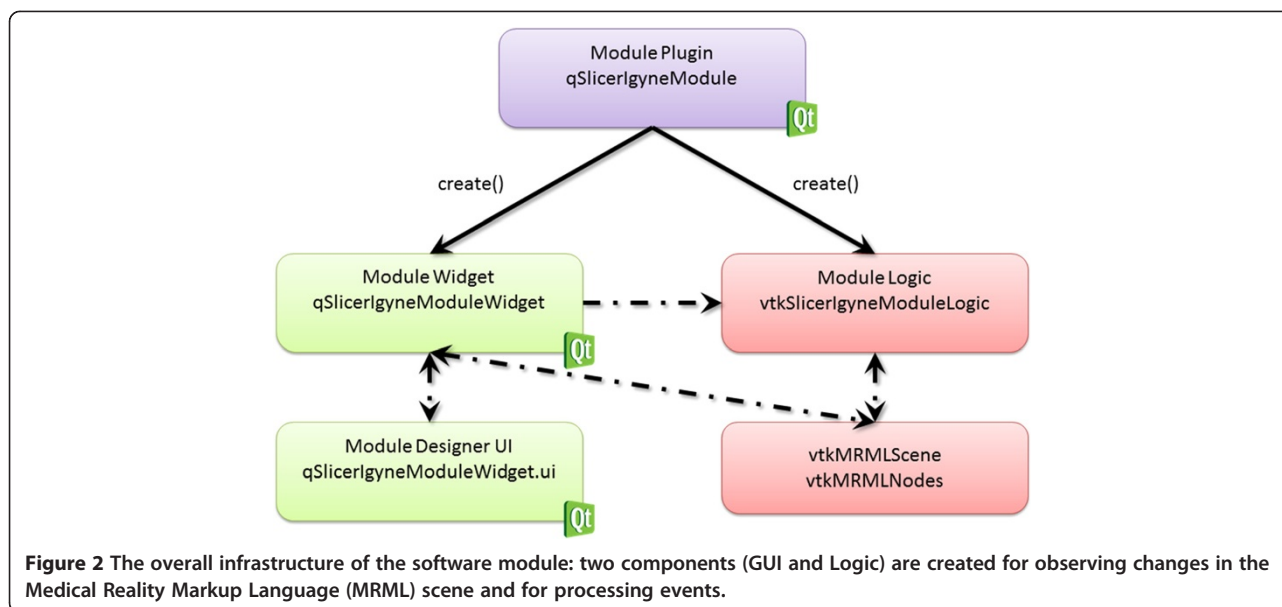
Module Plugin
qSlicerIgyneModule

Qt

create()

create()

Module Widget
qSlicerIgyneModuleWidget

Qt

Module Logic
vtkSlicerIgyneModuleLogic

Module Designer UI
qSlicerIgyneModuleWidget.ui

Qt

vtkMRMLScene
vtkMRMLNodes

**Figure 2** **The overall infrastructure of the software module: two components (GUI and Logic) are created for observing changes in the Medical Reality Markup Language (MRML) scene and for processing events.**